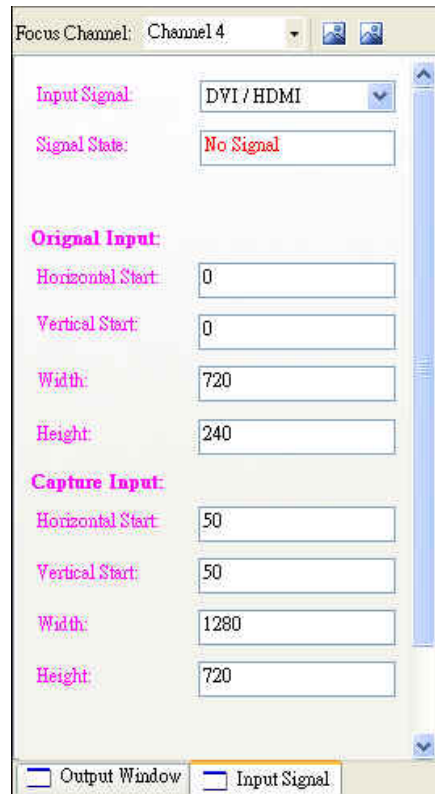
Focus Channel: Channel 4

Input Signal: DVI / HDMI

Signal State: No Signal

Orignal Input:

Horizontal Start: 0

Vertical Start: 0

Width: 720

Height: 240

Capture Input:

Horizontal Start: 50

Vertical Start: 50

Width: 1280

Height: 720

Output Window | Input Signal